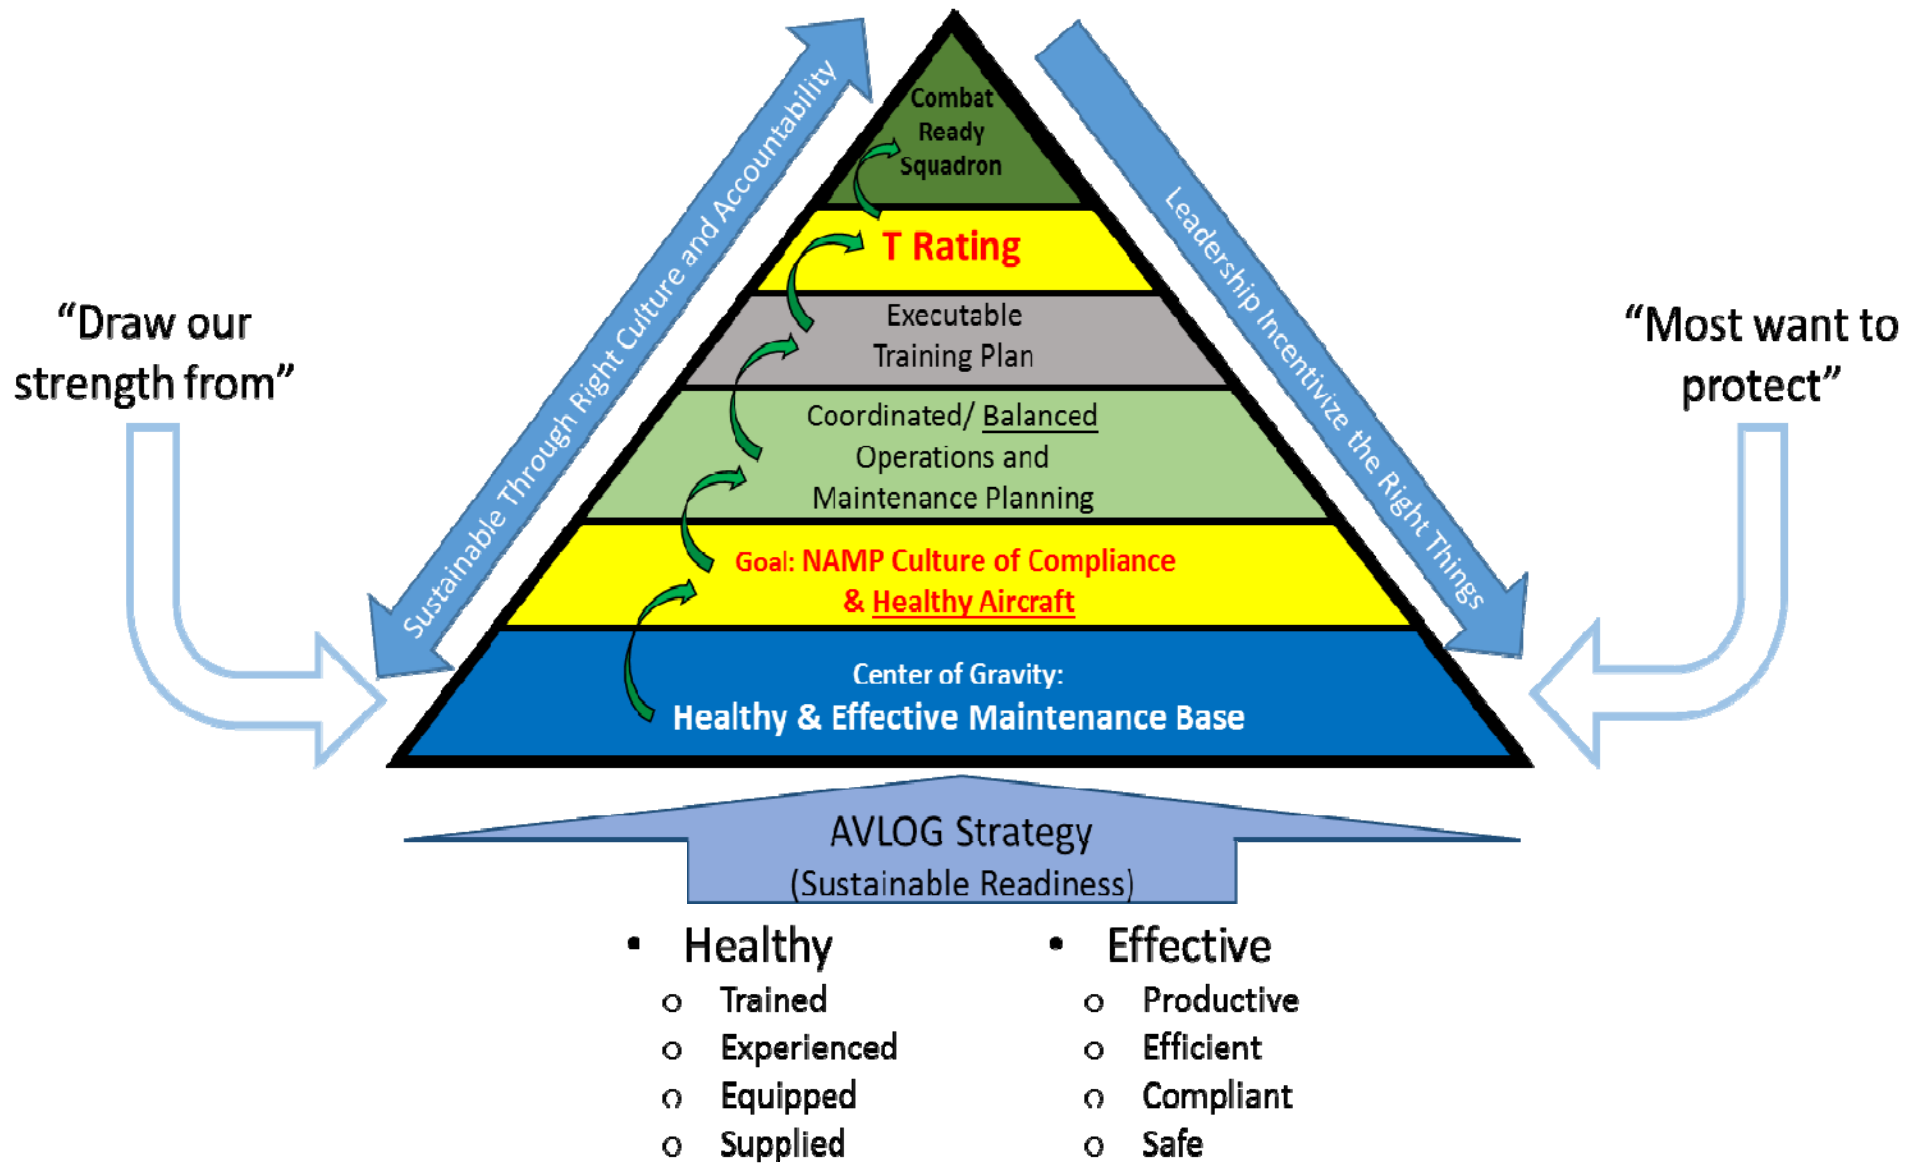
Sustainable Through Right Culture and Accountability

Leadership Incentivize the Right Things

"Draw our strength from"

"Most want to protect"

Combat Ready Squadron

T Rating

Executable Training Plan

Coordinated/ Balanced Operations and Maintenance Planning

Goal: NAMP Culture of Compliance & Healthy Aircraft

Center of Gravity:
Healthy & Effective Maintenance Base

AVLOG Strategy
(Sustainable Readiness)

- Healthy
  - Trained
  - Experienced
  - Equipped
  - Supplied

- Effective
  - Productive
  - Efficient
  - Compliant
  - Safe